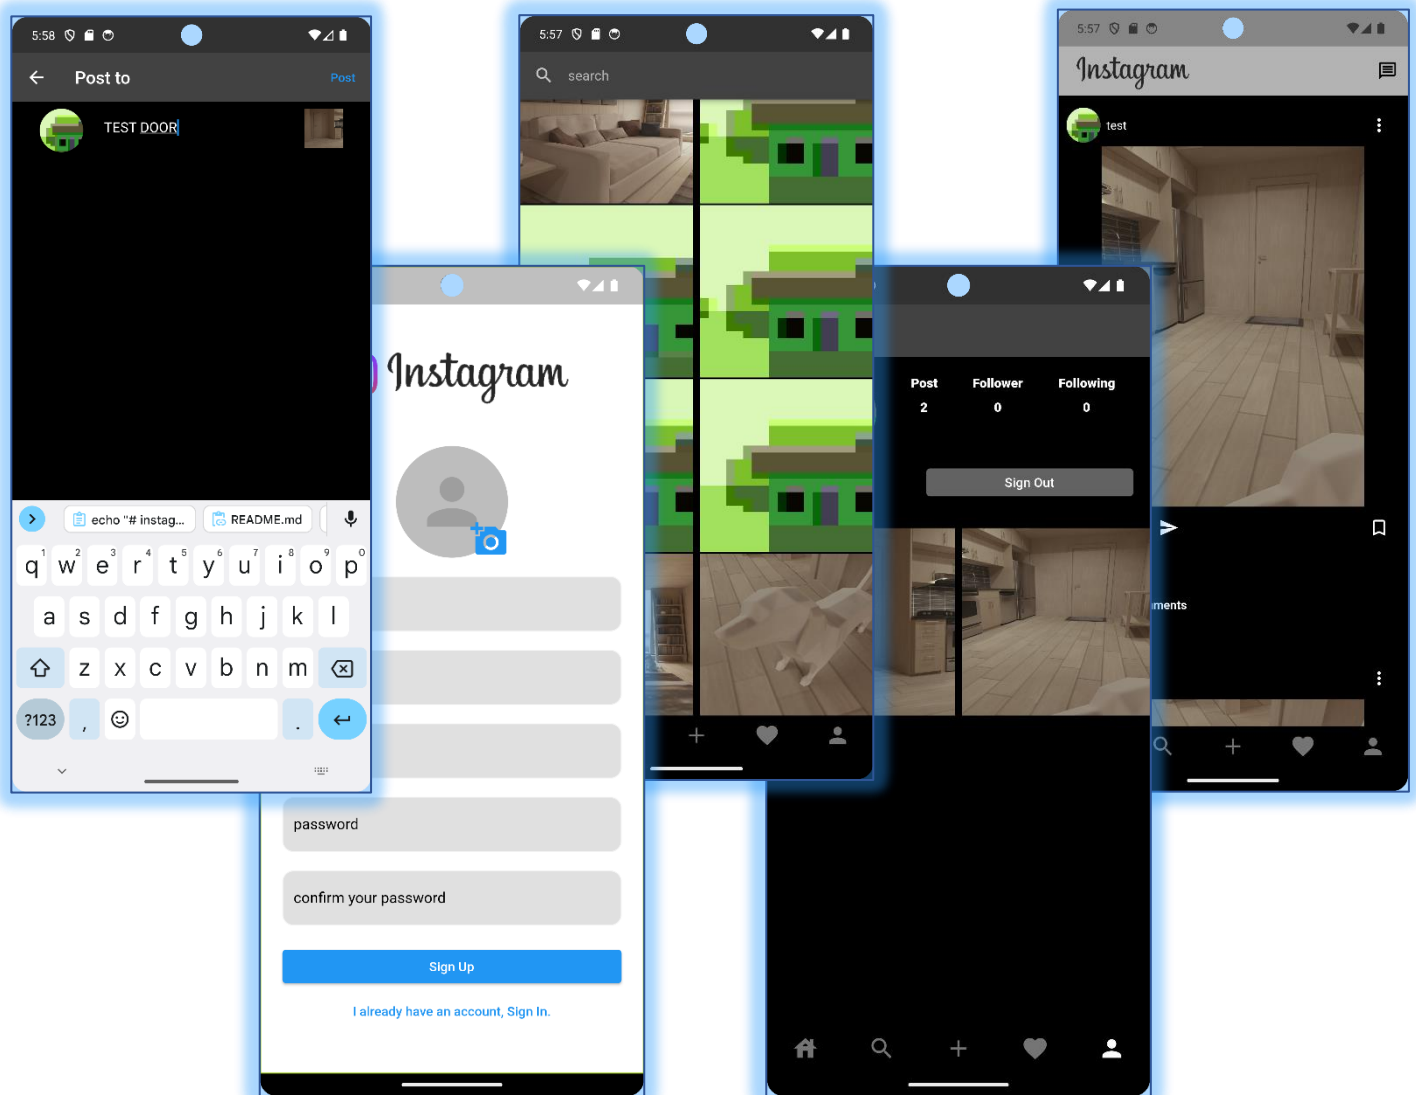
5:58

Post to

Post

TEST DOOR

echo "# instag...

README.md

1 2 3 4 5 6 7 8 9 0
q w e r t y u i o p
a s d f g h j k l
z x c v b n m
?123
,
.

Instagram

password

confirm your password

Sign Up

I already have an account, Sign In.

5:57

search

Post
2
Follower
0
Following
0

Sign Out

5:57

Instagram

test

ments